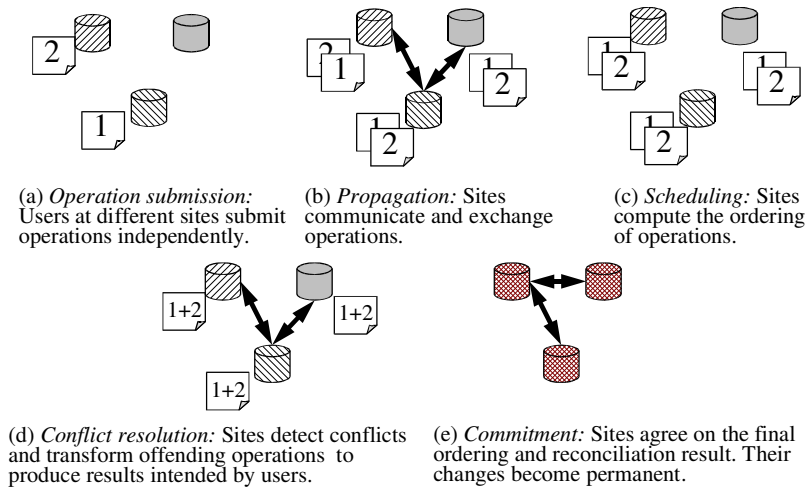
2

1

(a) *Operation submission:* Users at different sites submit operations independently.

2
1
1
2
1
2

(b) *Propagation:* Sites communicate and exchange operations.

1
2
1
2
1
2

(c) *Scheduling:* Sites compute the ordering of operations.

1+2
1+2
1+2

(d) *Conflict resolution:* Sites detect conflicts and transform offending operations to produce results intended by users.

(e) *Commitment:* Sites agree on the final ordering and reconciliation result. Their changes become permanent.